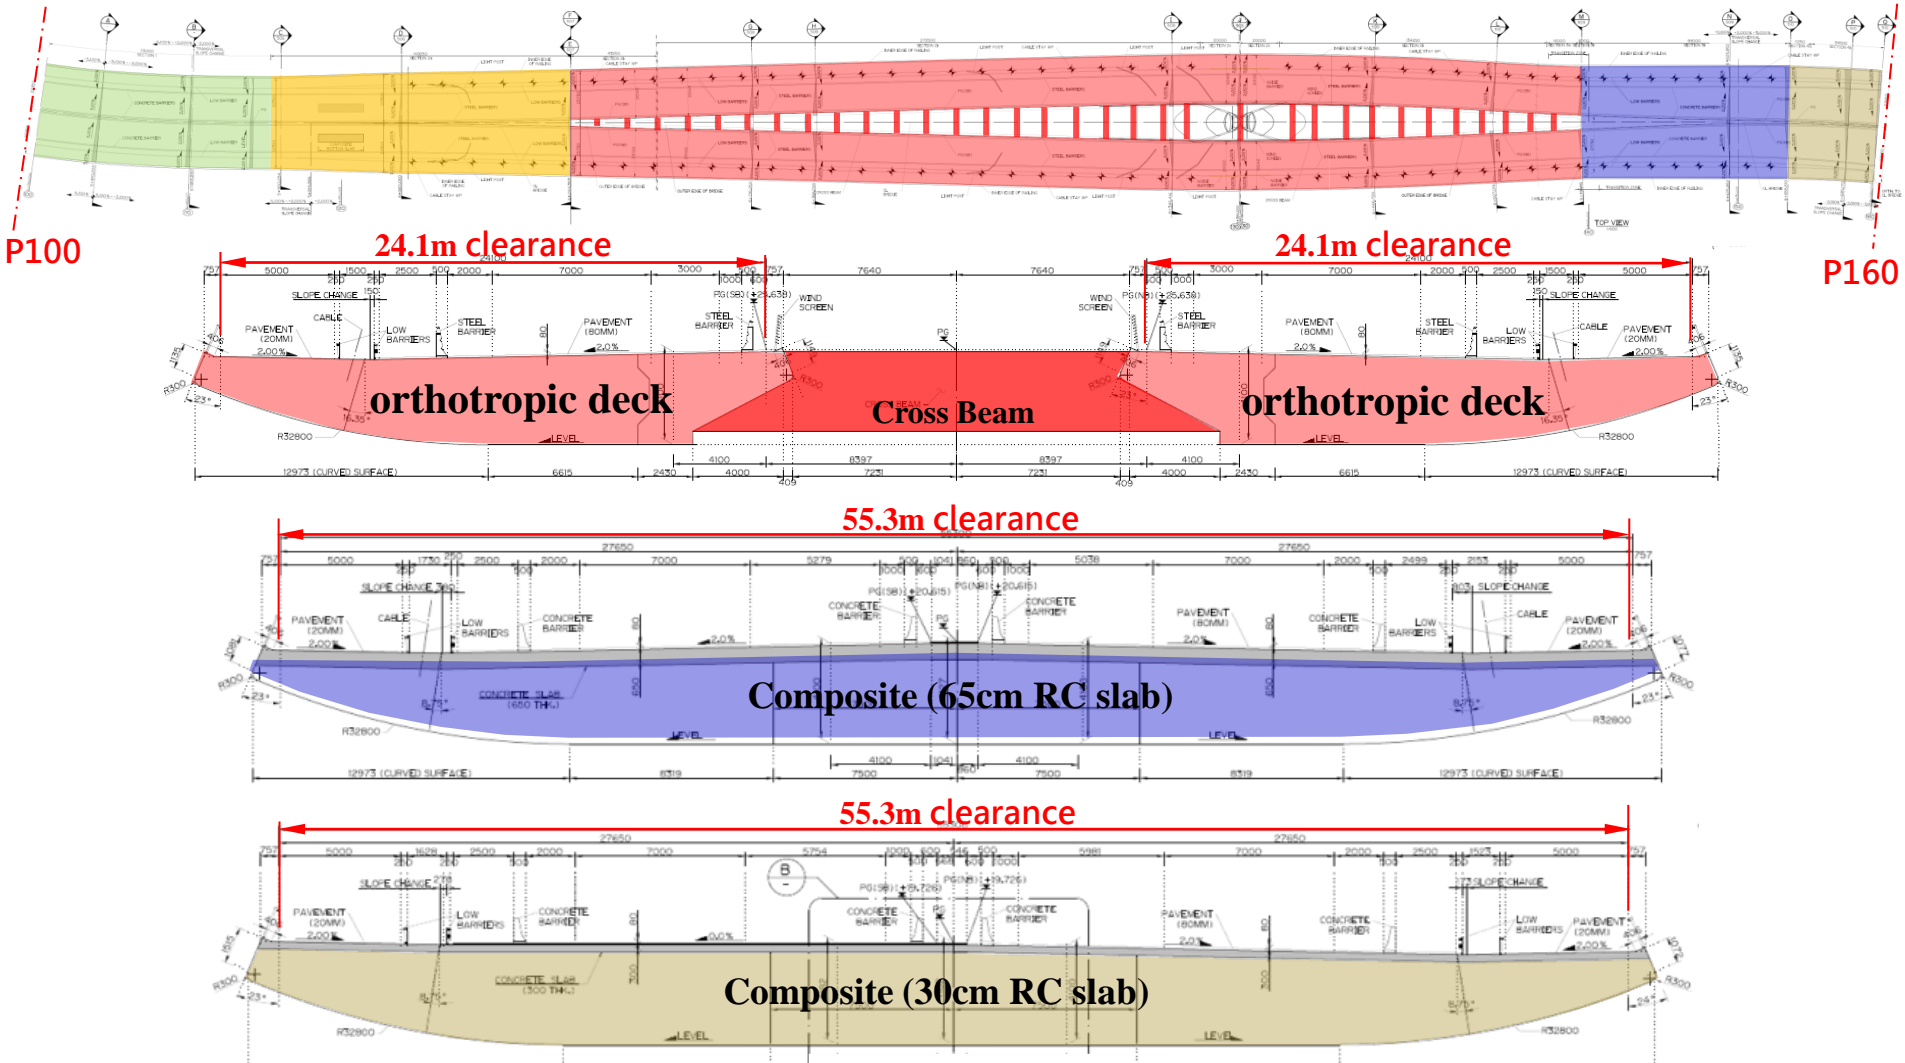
P100

P160

24.1m clearance

24.1m clearance

orthotropic deck

Cross Beam

orthotropic deck

55.3m clearance

Composite (65cm RC slab)

55.3m clearance

Composite (30cm RC slab)

TOP VIEW

SLOPE CHANGE

CABLE

PAVEMENT (20MM)

2.00%

LOW BARRIERS

STEEL BARRIER

PAVEMENT (80MM)

2.0%

WIND SCREEN

PG

LEVEL

R300

R32800

12973 (CURVED SURFACE)

6615

2430

4100

4000

409

8397

7231

CONCRETE BARRIER

CONCRETE SLAB (650 THK.)

8319

7500

CONCRETE SLAB (300 THK.)